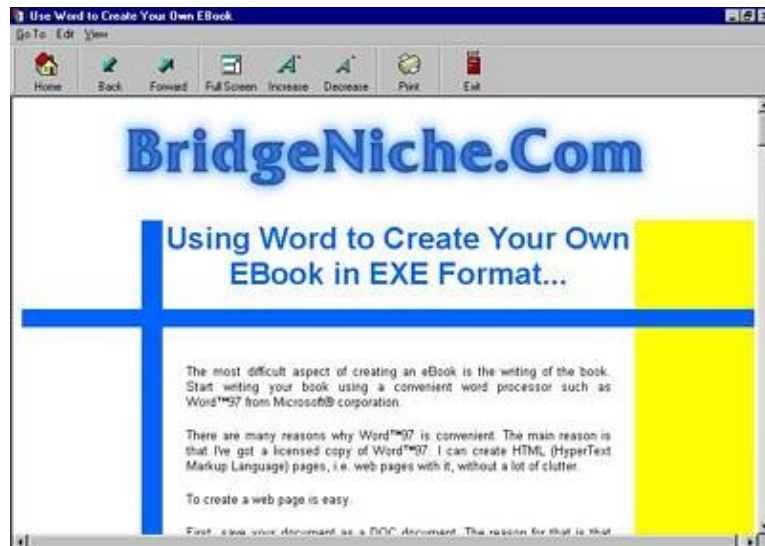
Use Word to Create Your Own EBook

Go To Edit View

Home Back Forward Full Screen Increase Decrease Print Exit

BridgeNiche.Com

Using Word to Create Your Own EBook in EXE Format...

The most difficult aspect of creating an eBook is the writing of the book. Start writing your book using a convenient word processor such as Word™97 from Microsoft® corporation.

There are many reasons why Word™97 is convenient. The main reason is that I've got a licensed copy of Word™97. I can create HTML (HyperText Markup Language) pages, i.e. web pages with it, without a lot of clutter.

To create a web page is easy.

First, save your document as a DOC document. The reason for that is that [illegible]